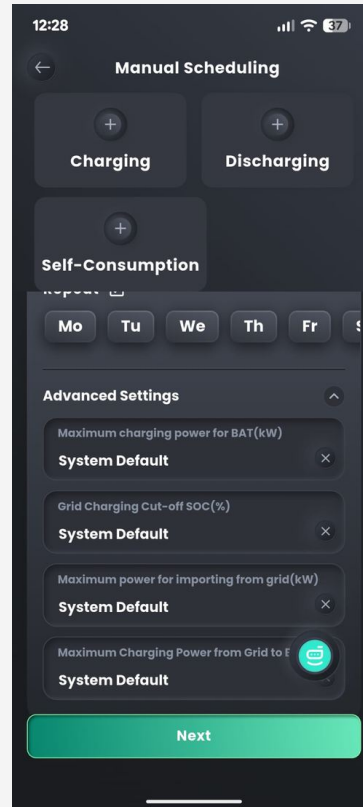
12:28

37

Manual Scheduling

Charging

Discharging

Self-Consumption

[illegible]

Mo Tu We Th Fr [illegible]

Advanced Settings

Maximum charging power for BAT(kW)

System Default

Grid Charging Cut-off SOC(%)

System Default

Maximum power for importing from grid(kW)

System Default

Maximum Charging Power from Grid to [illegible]

System Default

Next